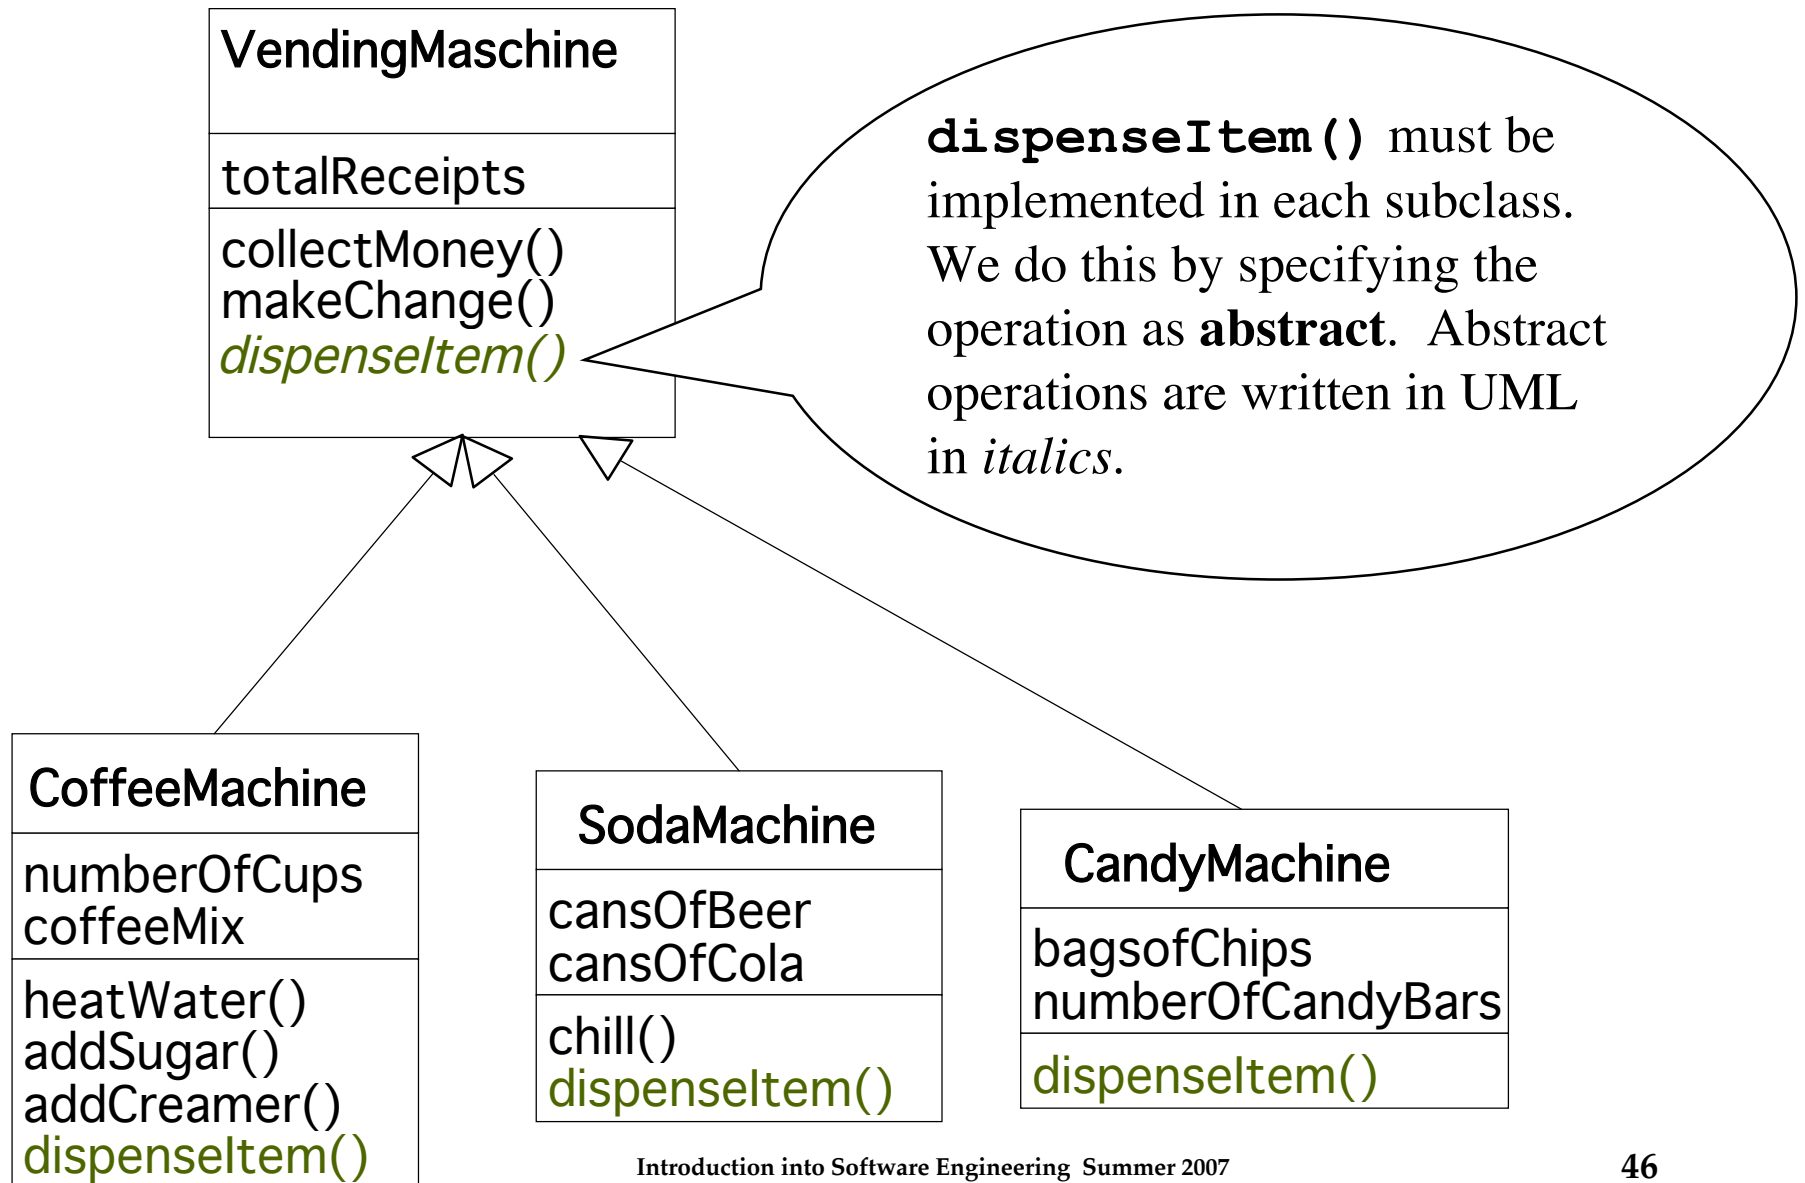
VendingMaschine

totalReceipts

collectMoney()
makeChange()
*dispenseItem()*

**dispenseItem()** must be implemented in each subclass. We do this by specifying the operation as **abstract**. Abstract operations are written in UML in *italics*.

CoffeeMachine

numberOfCups
coffeeMix

heatWater()
addSugar()
addCreamer()
dispenseItem()

SodaMachine

cansOfBeer
cansOfCola

chill()
dispenseItem()

CandyMachine

bagsofChips
numberOfCandyBars

dispenseItem()

Introduction into Software Engineering Summer 2007

46